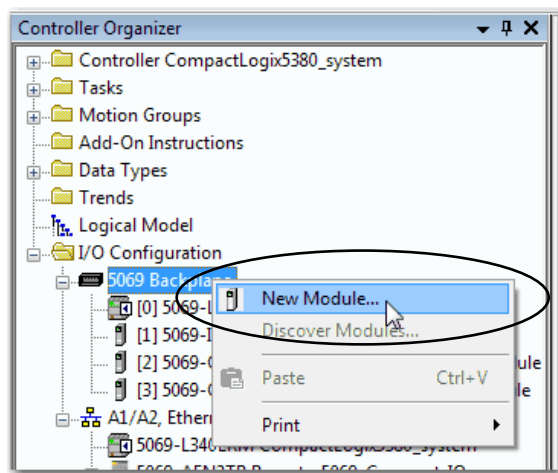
Controller Organizer

Controller CompactLogix5380_system
Tasks
Motion Groups
Add-On Instructions
Data Types
Trends
Logical Model
I/O Configuration
5069 Backplane
[0] 5069-L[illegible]
[1] 5069-I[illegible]
[2] 5069-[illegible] ule
[3] 5069-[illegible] le
A1/A2, Ethern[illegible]
5069-L340ERM CompactLogix5380_system
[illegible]

New Module...
Discover Modules...
Paste Ctrl+V
Print